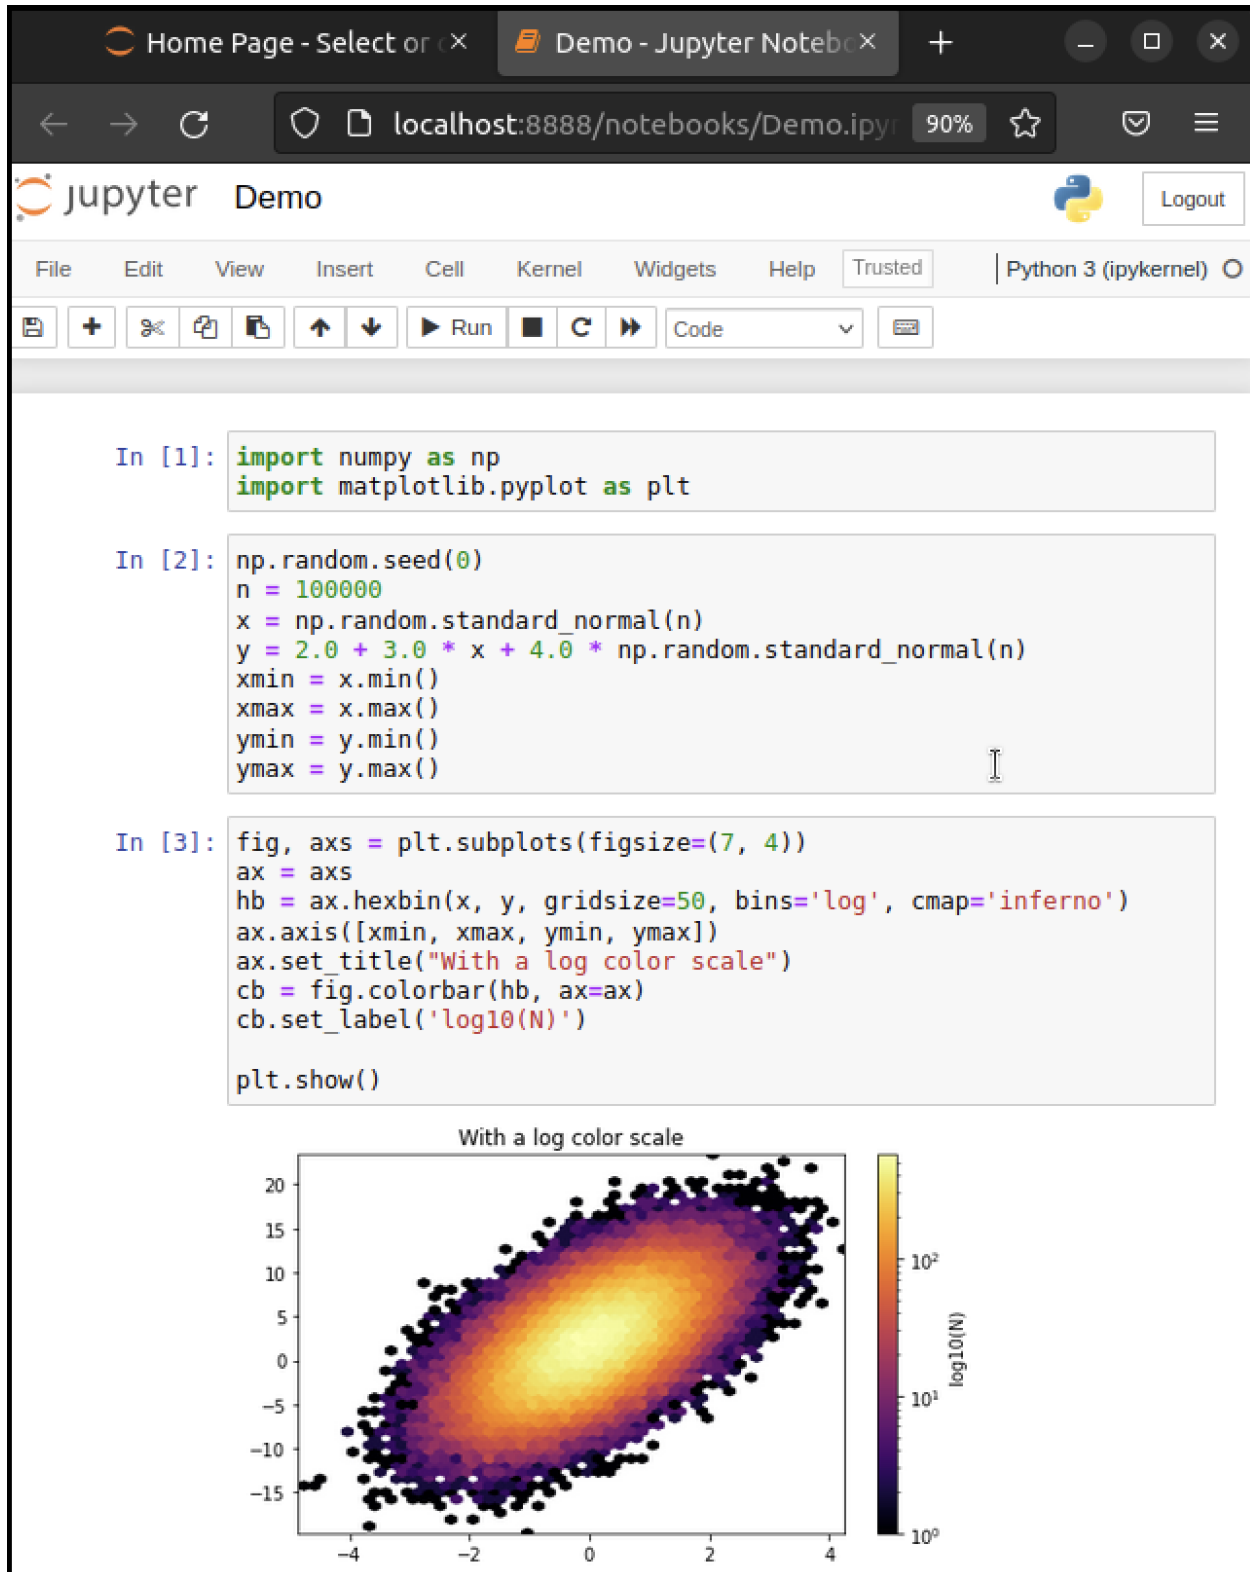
Home Page - Select or ×
Demo - Jupyter Notebo ×
+
localhost:8888/notebooks/Demo.ipy
90%
jupyter Demo
Logout
File Edit View Insert Cell Kernel Widgets Help Trusted Python 3 (ipykernel)
Run Code

In [1]: import numpy as np
import matplotlib.pyplot as plt

In [2]: np.random.seed(0)
n = 100000
x = np.random.standard_normal(n)
y = 2.0 + 3.0 * x + 4.0 * np.random.standard_normal(n)
xmin = x.min()
xmax = x.max()
ymin = y.min()
ymax = y.max()

In [3]: fig, axs = plt.subplots(figsize=(7, 4))
ax = axs
hb = ax.hexbin(x, y, gridsize=50, bins='log', cmap='inferno')
ax.axis([xmin, xmax, ymin, ymax])
ax.set_title("With a log color scale")
cb = fig.colorbar(hb, ax=ax)
cb.set_label('log10(N)')

plt.show()

With a log color scale
20
15
10
5
0
−5
−10
−15
−4 −2 0 2 4
$10^2$
$10^1$
$10^0$
log10(N)